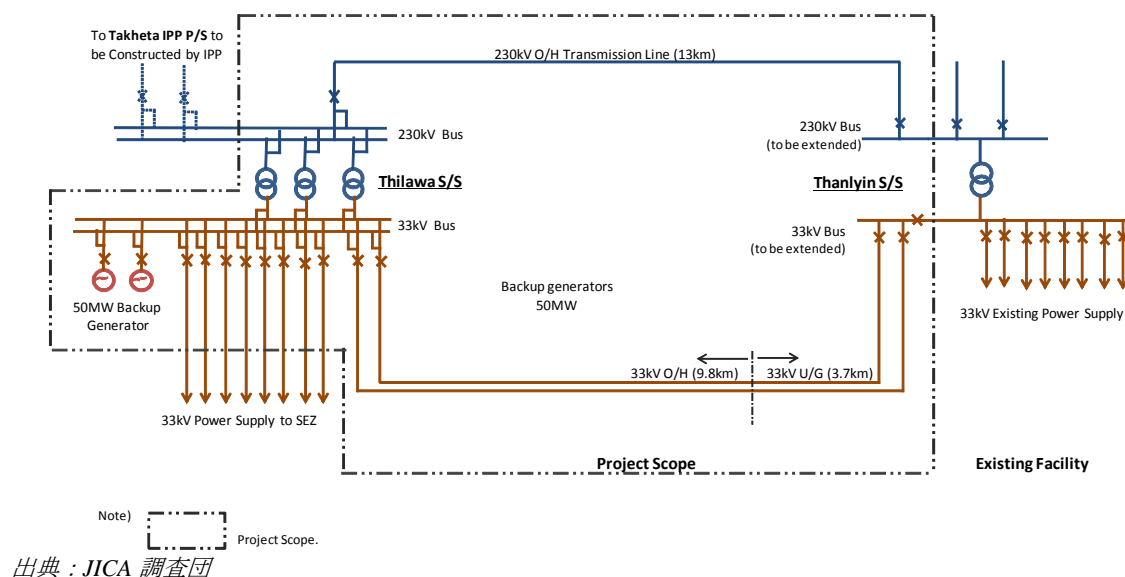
To Takheta IPP P/S to be Constructed by IPP

230kV O/H Transmission Line (13km)

230kV Bus

230kV Bus (to be extended)

Thilawa S/S

Thanlyin S/S

33kV Bus

33kV Bus (to be extended)

Backup generators 50MW

50MW Backup Generator

33kV Existing Power Supply

33kV O/H (9.8km)

33kV U/G (3.7km)

33kV Power Supply to SEZ

Project Scope

Existing Facility

Note)

Project Scope.

出典：JICA 調査団